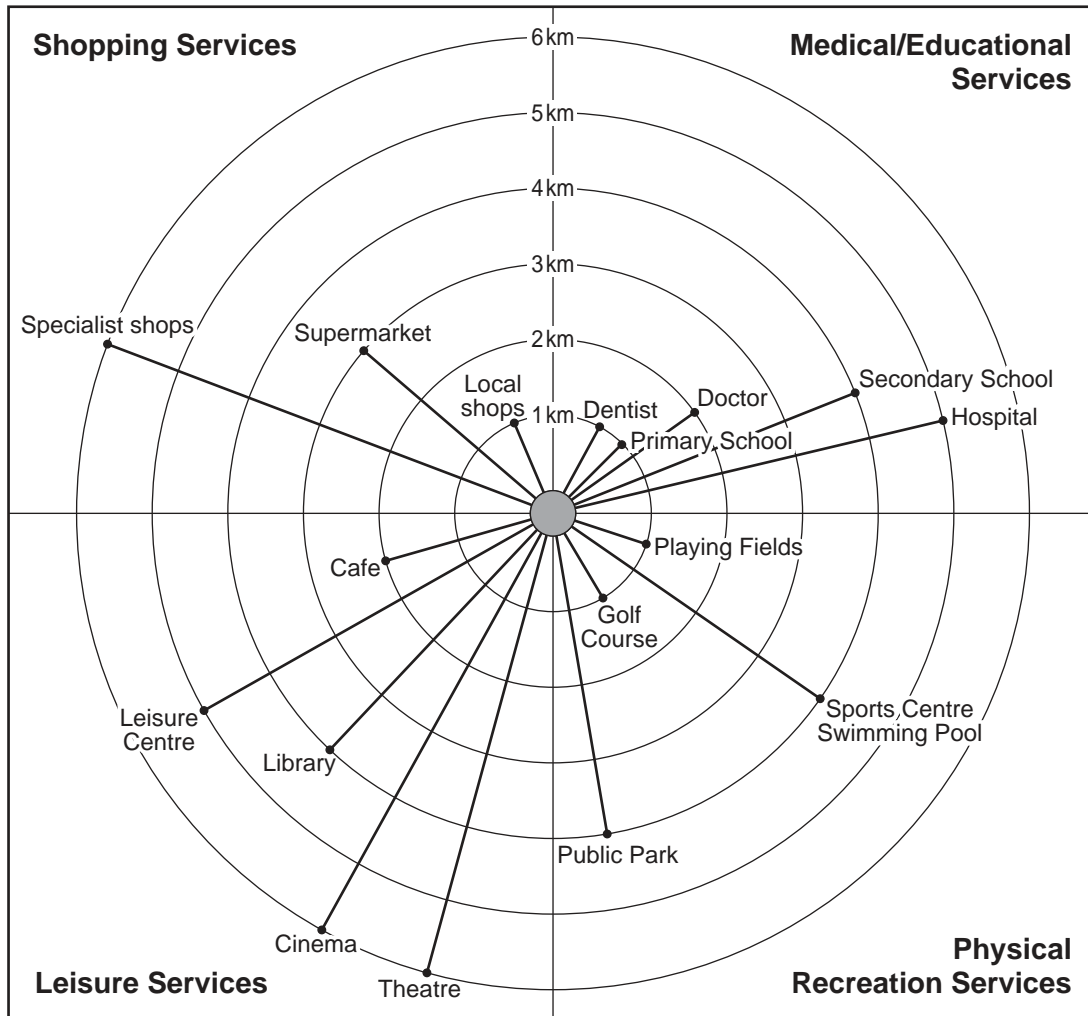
Shopping Services

Medical/Educational Services

6 km
5 km
4 km
3 km
2 km
1 km

Specialist shops

Supermarket

Local shops

Dentist

Doctor

Primary School

Secondary School

Hospital

Playing Fields

Cafe

Golf Course

Leisure Centre

Library

Sports Centre Swimming Pool

Public Park

Cinema

Theatre

Leisure Services

Physical Recreation Services